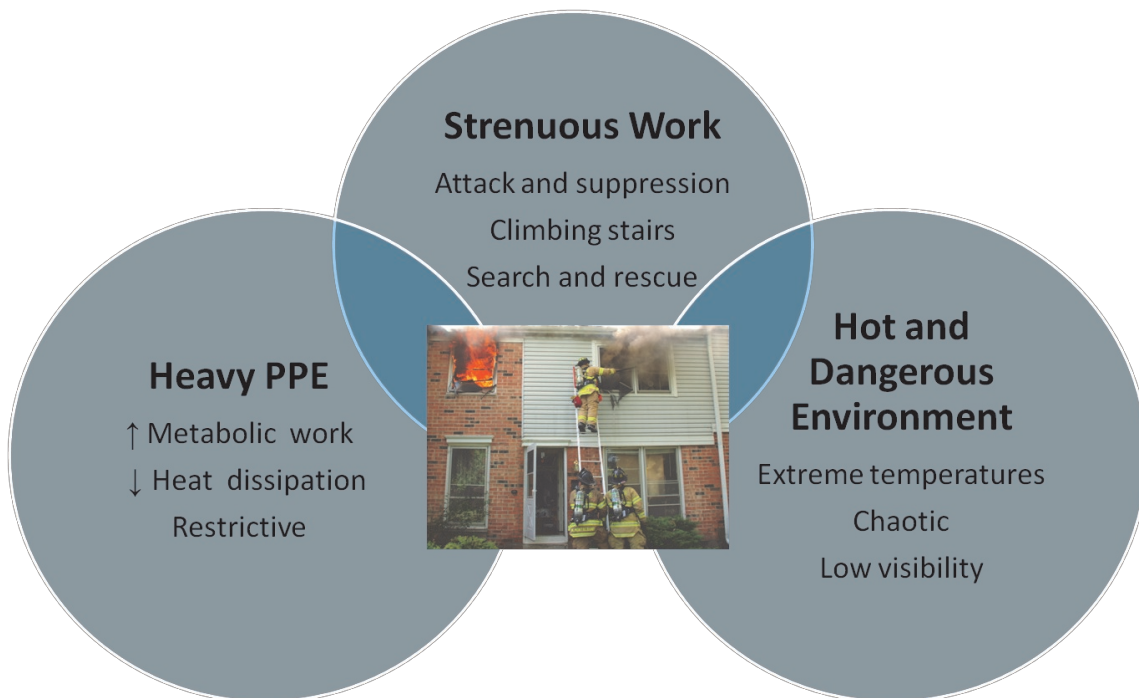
Strenuous Work

Attack and suppression
Climbing stairs
Search and rescue

Heavy PPE

↑ Metabolic work
↓ Heat dissipation
Restrictive

Hot and Dangerous Environment

Extreme temperatures
Chaotic
Low visibility